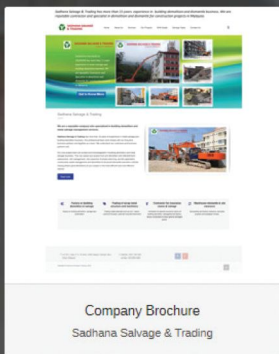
Sadhana Salvage & Trading has more than 11 years' experience in building demolition and dismantle business. We are reputable contractor and specialize in demolition and dismantle for construction projects in Malaysia.

Sadhana Salvage & Trading

Company Brochure

Sadhana Salvage & Trading